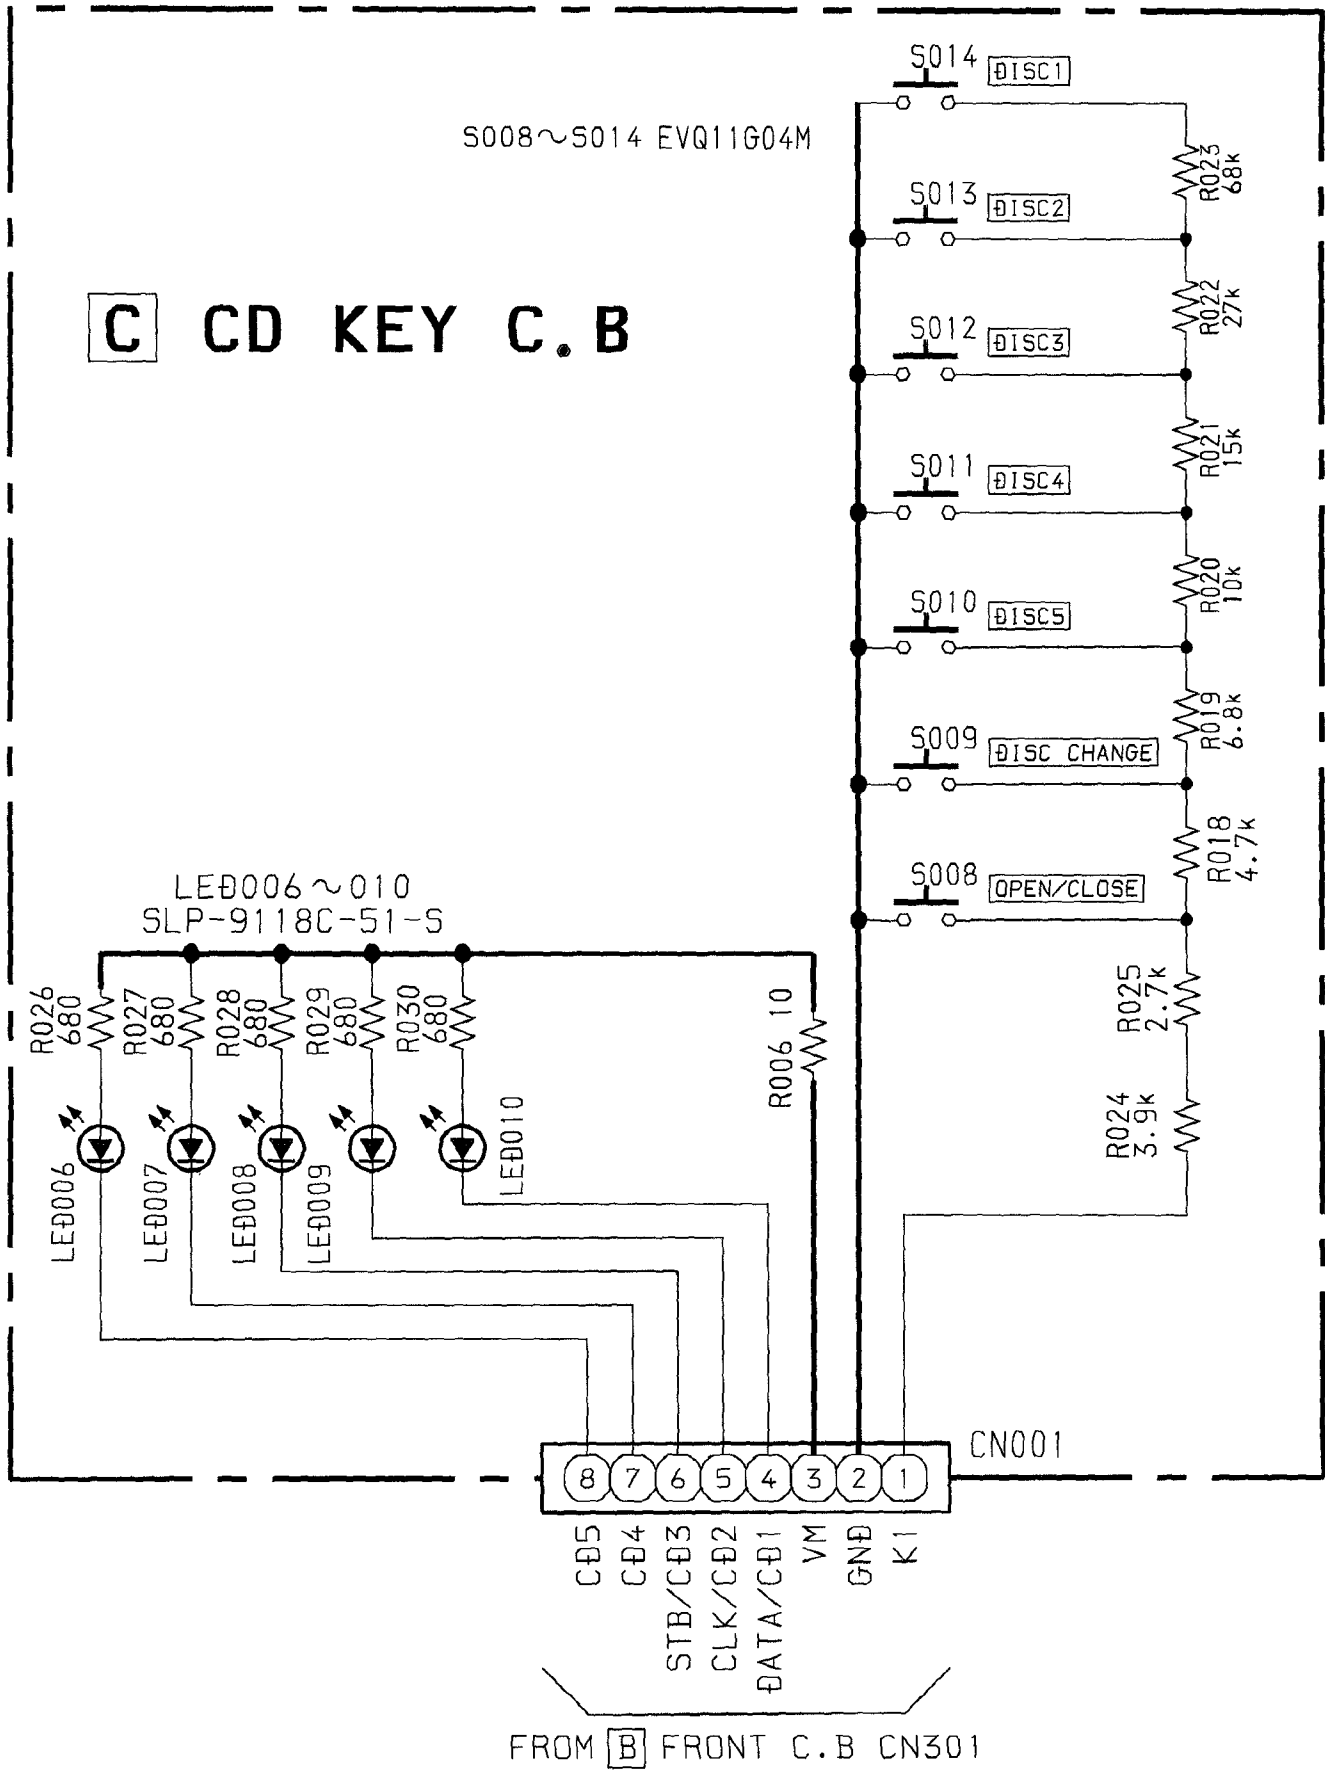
S014 DISC1

S008~S014 EVQ11G04M

R023 68k

S013 DISC2

C CD KEY C.B

R022 27k

S012 DISC3

R021 15k

S011 DISC4

R020 10k

S010 DISC5

R019 6.8k

S009 DISC CHANGE

R018 4.7k

S008 OPEN/CLOSE

LED006~010
SLP-9118C-51-S

R026 680
R027 680
R028 680
R029 680
R030 680

R006 10

R025 2.7k

R024 3.9k

LED006
LED007
LED008
LED009
LED010

CN001

8 7 6 5 4 3 2 1

CD5
CD4
STB/CD3
CLK/CD2
DATA/CD1
VM
GND
K1

FROM B FRONT C.B CN301